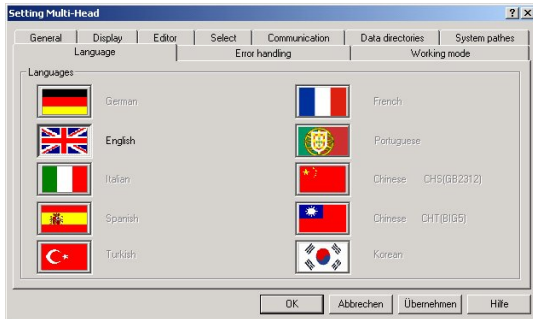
Setting Multi-Head

?
X

General
Display
Editor
Select
Communication
Data directories
System pathes
Language
Error handling
Working mode

Languages

German
English
Italian
Spanish
Turkish
French
Portuguese
Chinese CHS(GB2312)
Chinese CHT(BIG5)
Korean

OK
Abbrechen
Übernehmen
Hilfe